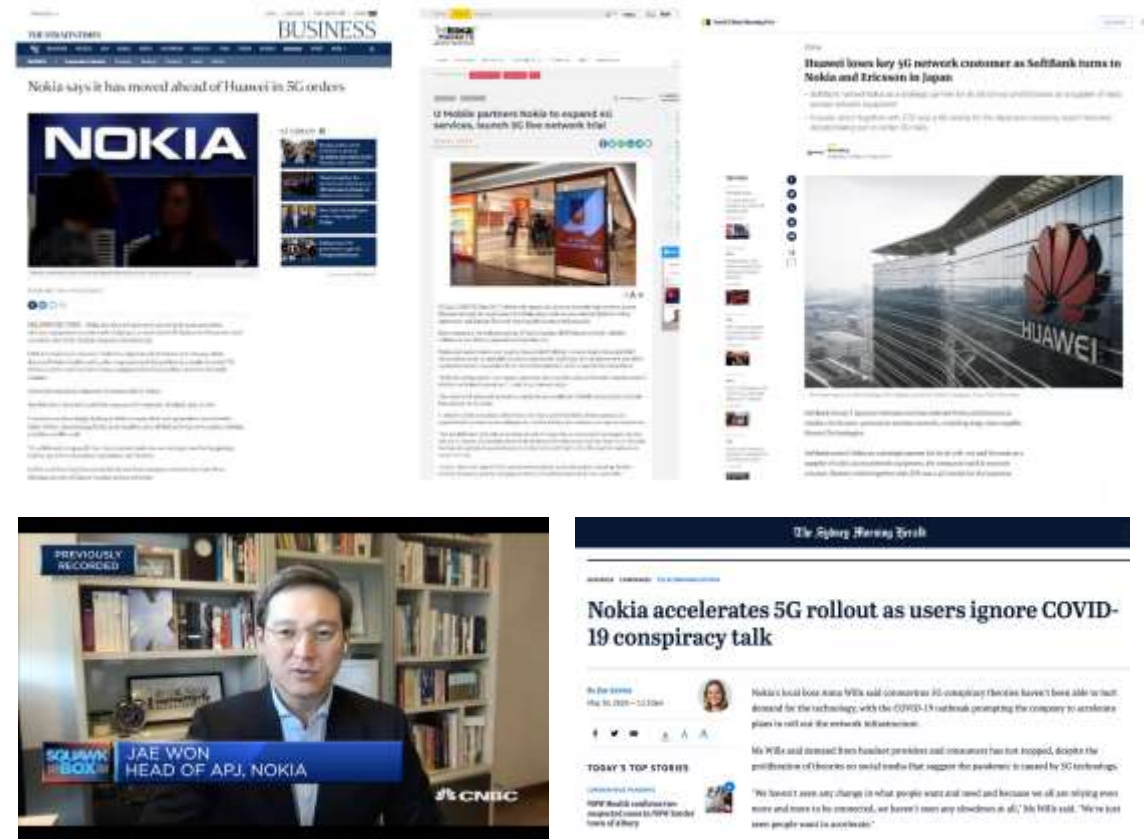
THE STRAITS TIMES

BUSINESS

Nokia says it has moved ahead of Huawei in 5G orders

NOKIA

U Mobile partners Nokia to expand 4G services, launch 5G live network trial

Huawei loses key 5G network customer as SoftBank turns to Nokia and Ericsson in Japan

HUAWEI

PREVIOUSLY RECORDED

SQUAWK BOX

JAE WON
HEAD OF APJ, NOKIA

CNBC

The Sydney Morning Herald

Nokia accelerates 5G rollout as users ignore COVID-19 conspiracy talk

TODAY'S TOP STORIES

Nokia's local boss Anna Wills said coronavirus 5G conspiracy theories haven't been able to hurt demand for the technology, with the COVID-19 outbreak prompting the company to accelerate plans to roll out the network infrastructure.

Ms Wills said demand from handset providers and consumers has not stopped, despite the proliferation of theories on social media that suggest the pandemic is caused by 5G technology.

"We haven't seen any change in what people want and need and because we all are relying even more and more to be connected, we haven't seen any slowdown at all," Ms Wills said. "We've just seen people want to accelerate."